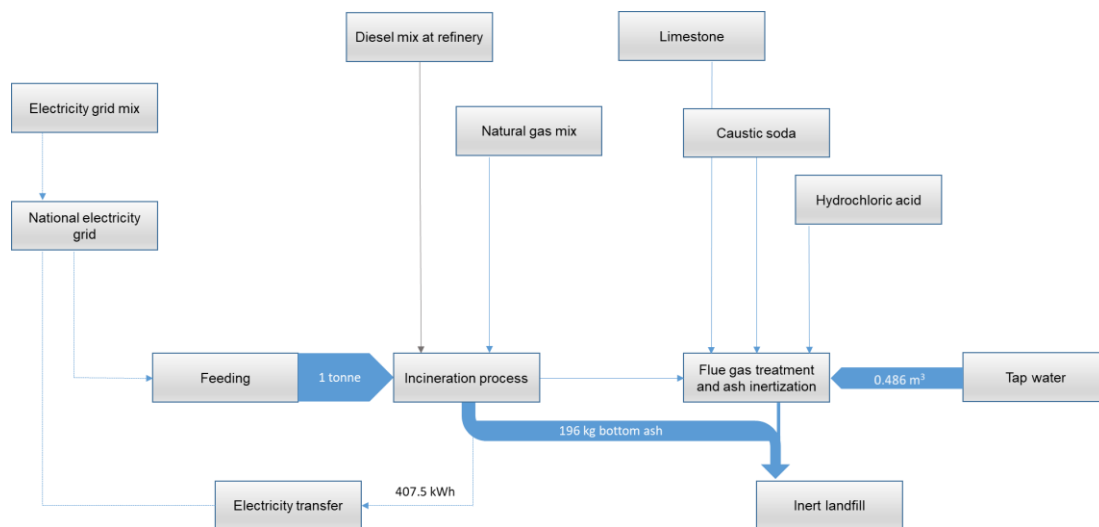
Diesel mix at refinery

Limestone

Electricity grid mix

Natural gas mix

Caustic soda

National electricity grid

Hydrochloric acid

Feeding

1 tonne

Incineration process

Flue gas treatment and ash inertization

0.486 m$^3$

Tap water

196 kg bottom ash

407.5 kWh

Electricity transfer

Inert landfill